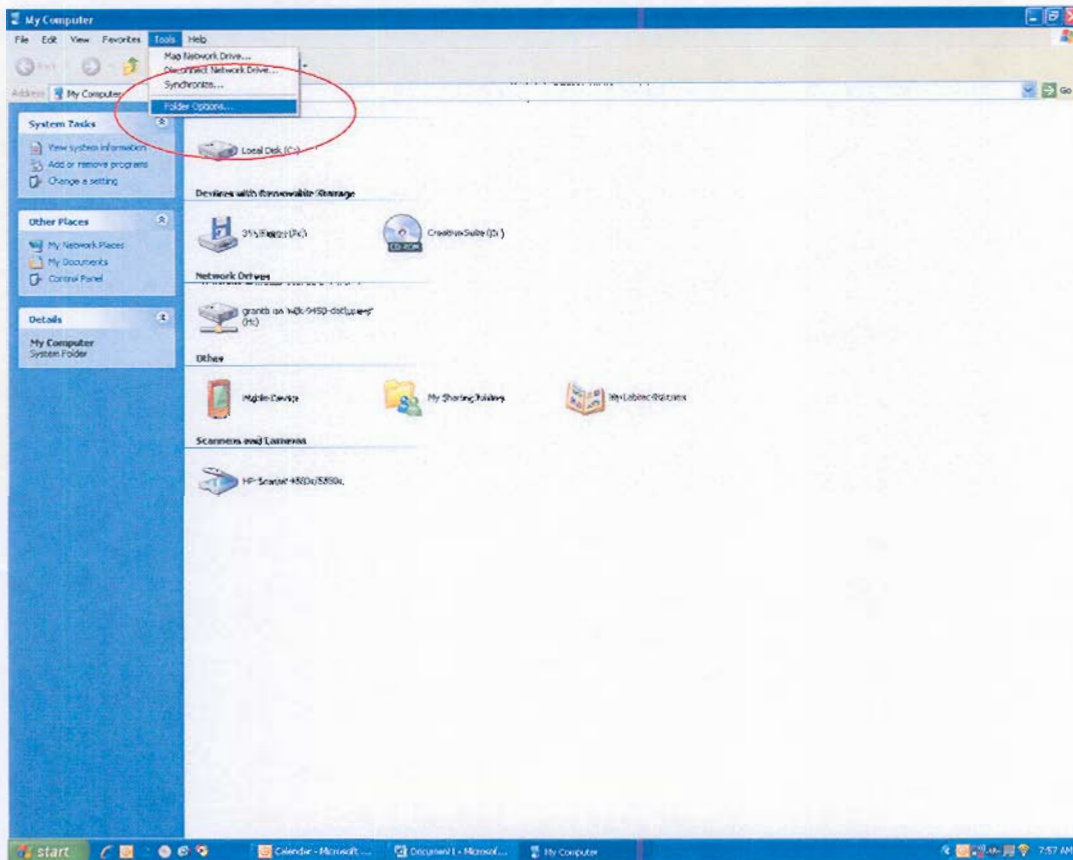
My Computer

File Edit View Favorites Tools Help

Map Network Drive...
Disconnect Network Drive...
Synchronize...
Folder Options...

Back

Address My Computer

Go

System Tasks

View system information
Add or remove programs
Change a setting

Other Places

My Network Places
My Documents
Control Panel

Details

My Computer
System Folder

Local Disk (C:)

Devices with Removable Storage

3½ Floppy (A:)

CreativeSuite (D:)

CD-ROM

Network Drives

grants on 'w2k-9450-dat\users' (H:)

Other

Mobile Device

My Sharing Folders

My Logitech Pictures

Scanners and Cameras

HP Scanjet 4800/3850c

start

Calendar - Microsoft ...

Document1 - Microsof...

My Computer

7:57 AM